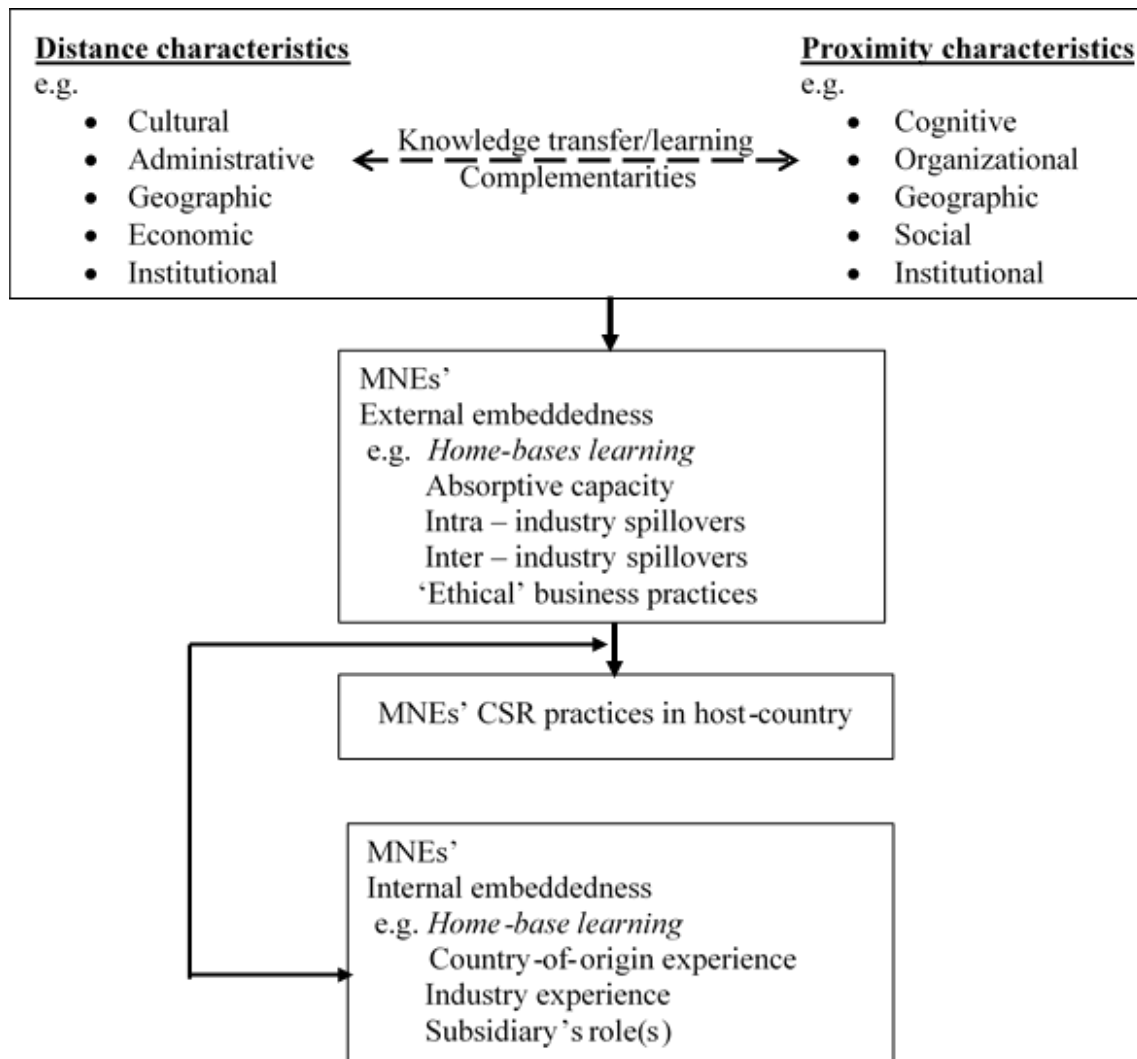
Distance characteristics
e.g.
- Cultural
- Administrative
- Geographic
- Economic
- Institutional

Knowledge transfer/learning
Complementarities

Proximity characteristics
e.g.
- Cognitive
- Organizational
- Geographic
- Social
- Institutional

MNEs'
External embeddedness
e.g. *Home-bases learning*
Absorptive capacity
Intra – industry spillovers
Inter – industry spillovers
'Ethical' business practices

MNEs' CSR practices in host-country

MNEs'
Internal embeddedness
e.g. *Home-base learning*
Country-of-origin experience
Industry experience
Subsidiary's role(s)